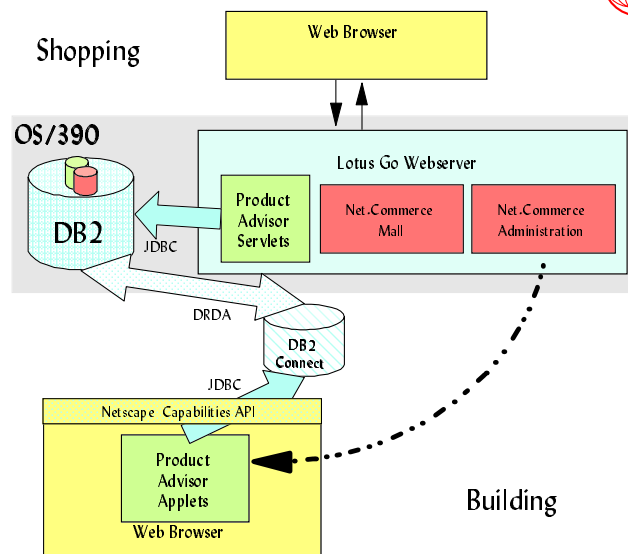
Shopping

Web Browser

OS/390

Lotus Go Webserver

DB2

Product Advisor Servlets

Net.Commerce Mall

Net.Commerce Administration

JDBC

DRDA

DB2 Connect

JDBC

Netscape Capabilities API

Product Advisor Applets

Web Browser

Building